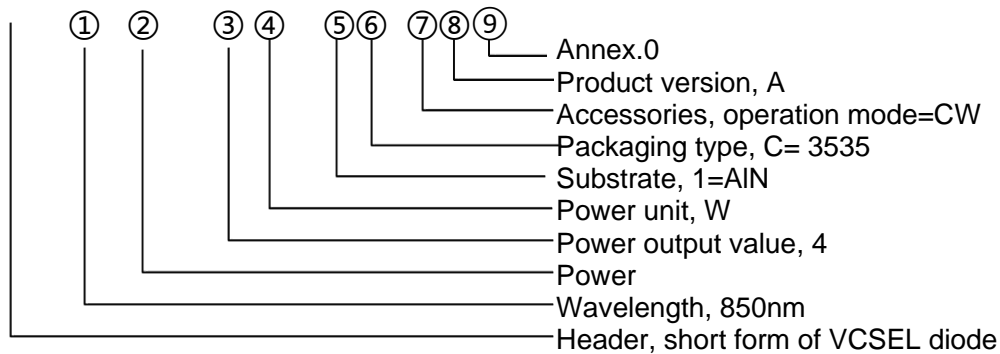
① ② ③ ④ ⑤⑥ ⑦⑧⑨

Annex.0
Product version, A
Accessories, operation mode=CW
Packaging type, C= 3535
Substrate, 1=AIN
Power unit, W
Power output value, 4
Power
Wavelength, 850nm
Header, short form of VCSEL diode